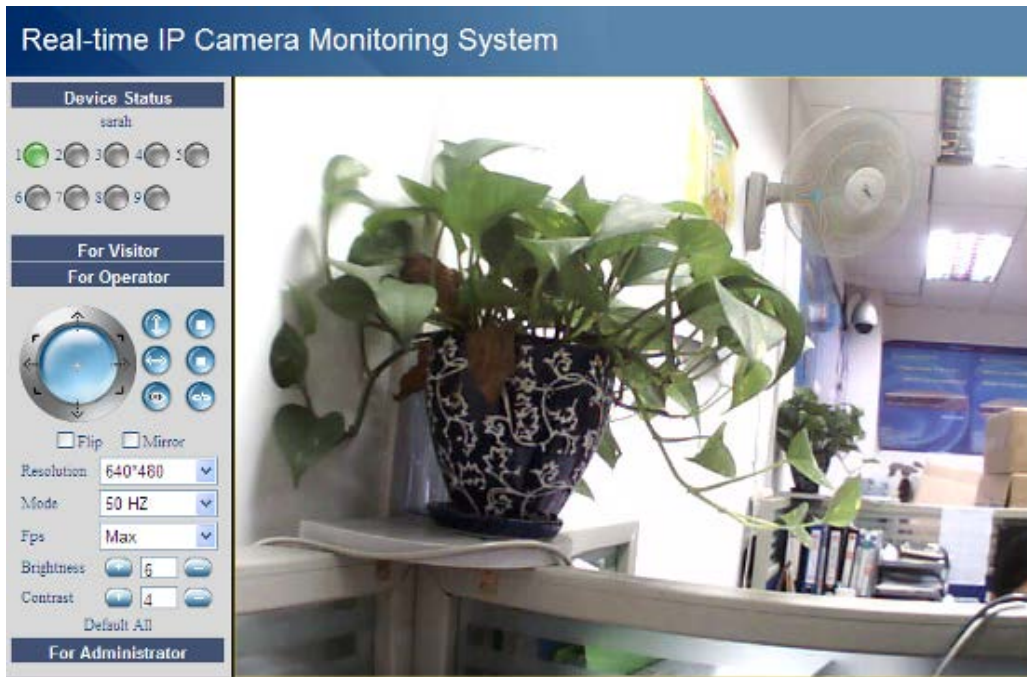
Real-time IP Camera Monitoring System

Device Status

sarah

1 2 3 4 5

6 7 8 9

For Visitor

For Operator

Flip Mirror

Resolution 640*480

Mode 50 HZ

Fps Max

Brightness 6

Contrast 4

Default All

For Administrator